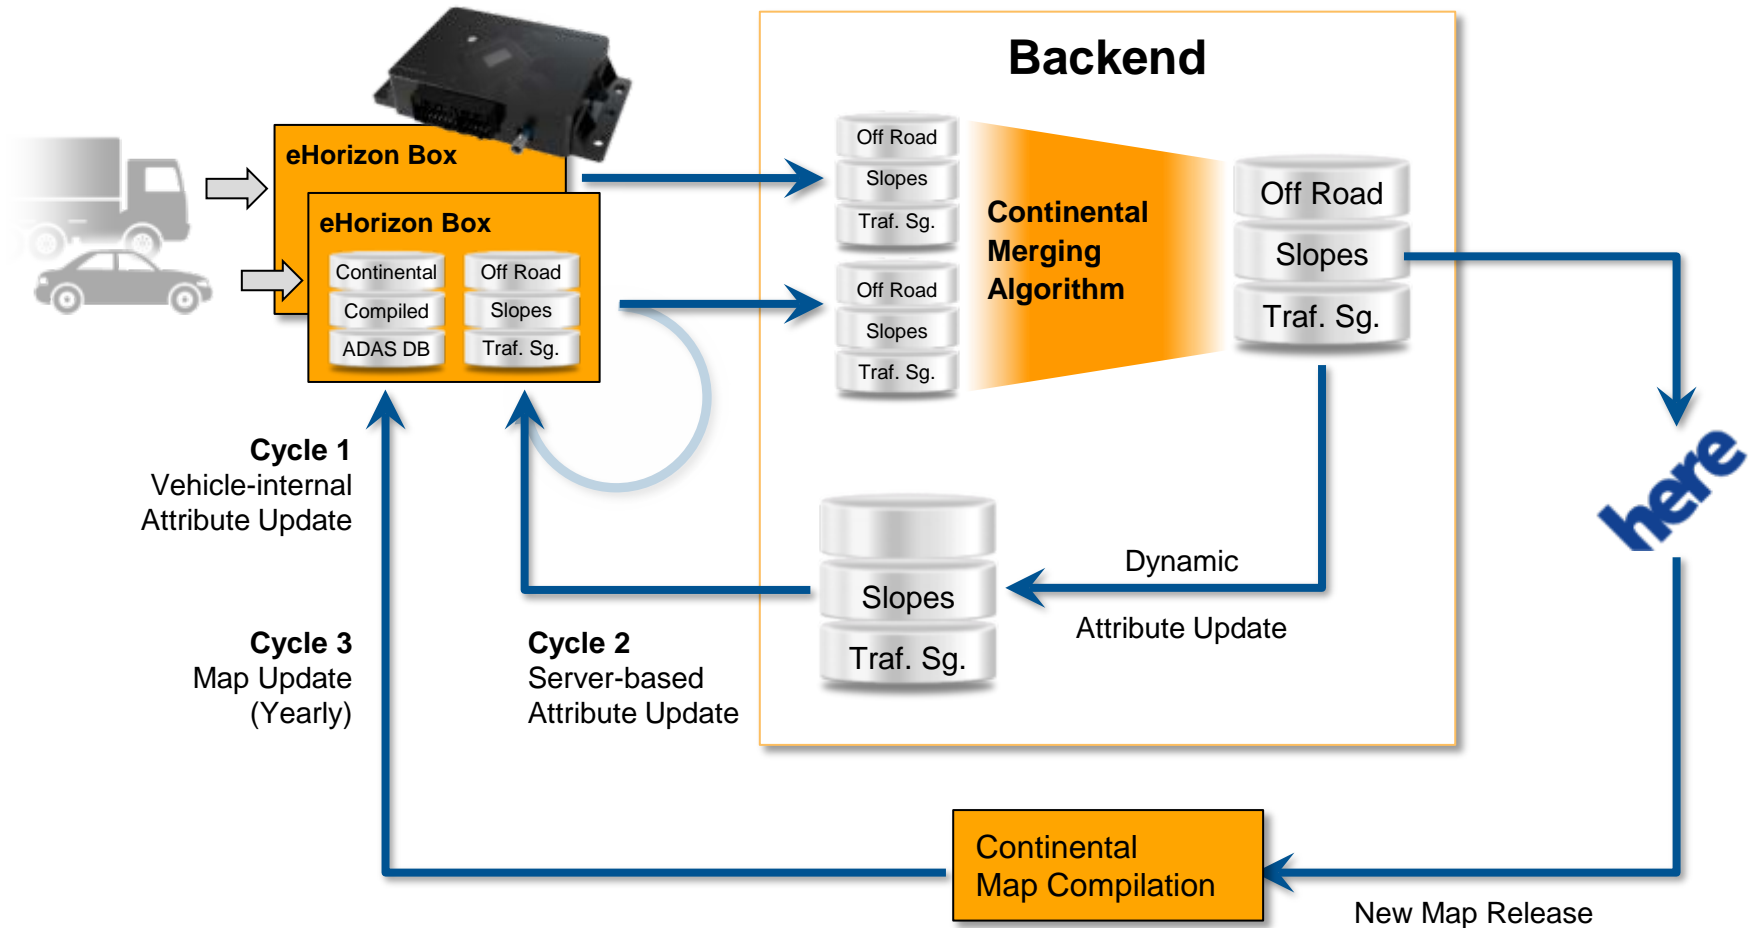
Backend

eHorizon Box

eHorizon Box

Continental
Compiled
ADAS DB

Off Road
Slopes
Traf. Sg.

Off Road
Slopes
Traf. Sg.

Off Road
Slopes
Traf. Sg.

Continental Merging Algorithm

Off Road
Slopes
Traf. Sg.

here

Slopes
Traf. Sg.

Dynamic

Attribute Update

Cycle 1
Vehicle-internal Attribute Update

Cycle 3
Map Update (Yearly)

Cycle 2
Server-based Attribute Update

Continental Map Compilation

New Map Release